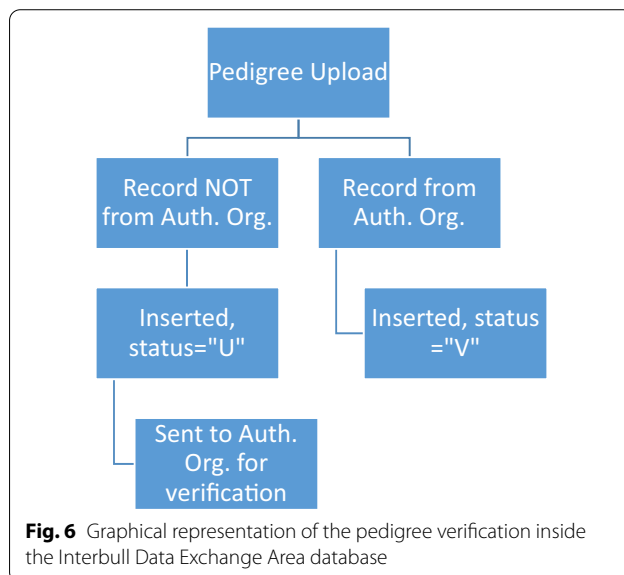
Pedigree Upload

Record NOT from Auth. Org.

Record from Auth. Org.

Inserted, status="U"

Inserted, status ="V"

Sent to Auth. Org. for verification

**Fig. 6** Graphical representation of the pedigree verification inside the Interbull Data Exchange Area database